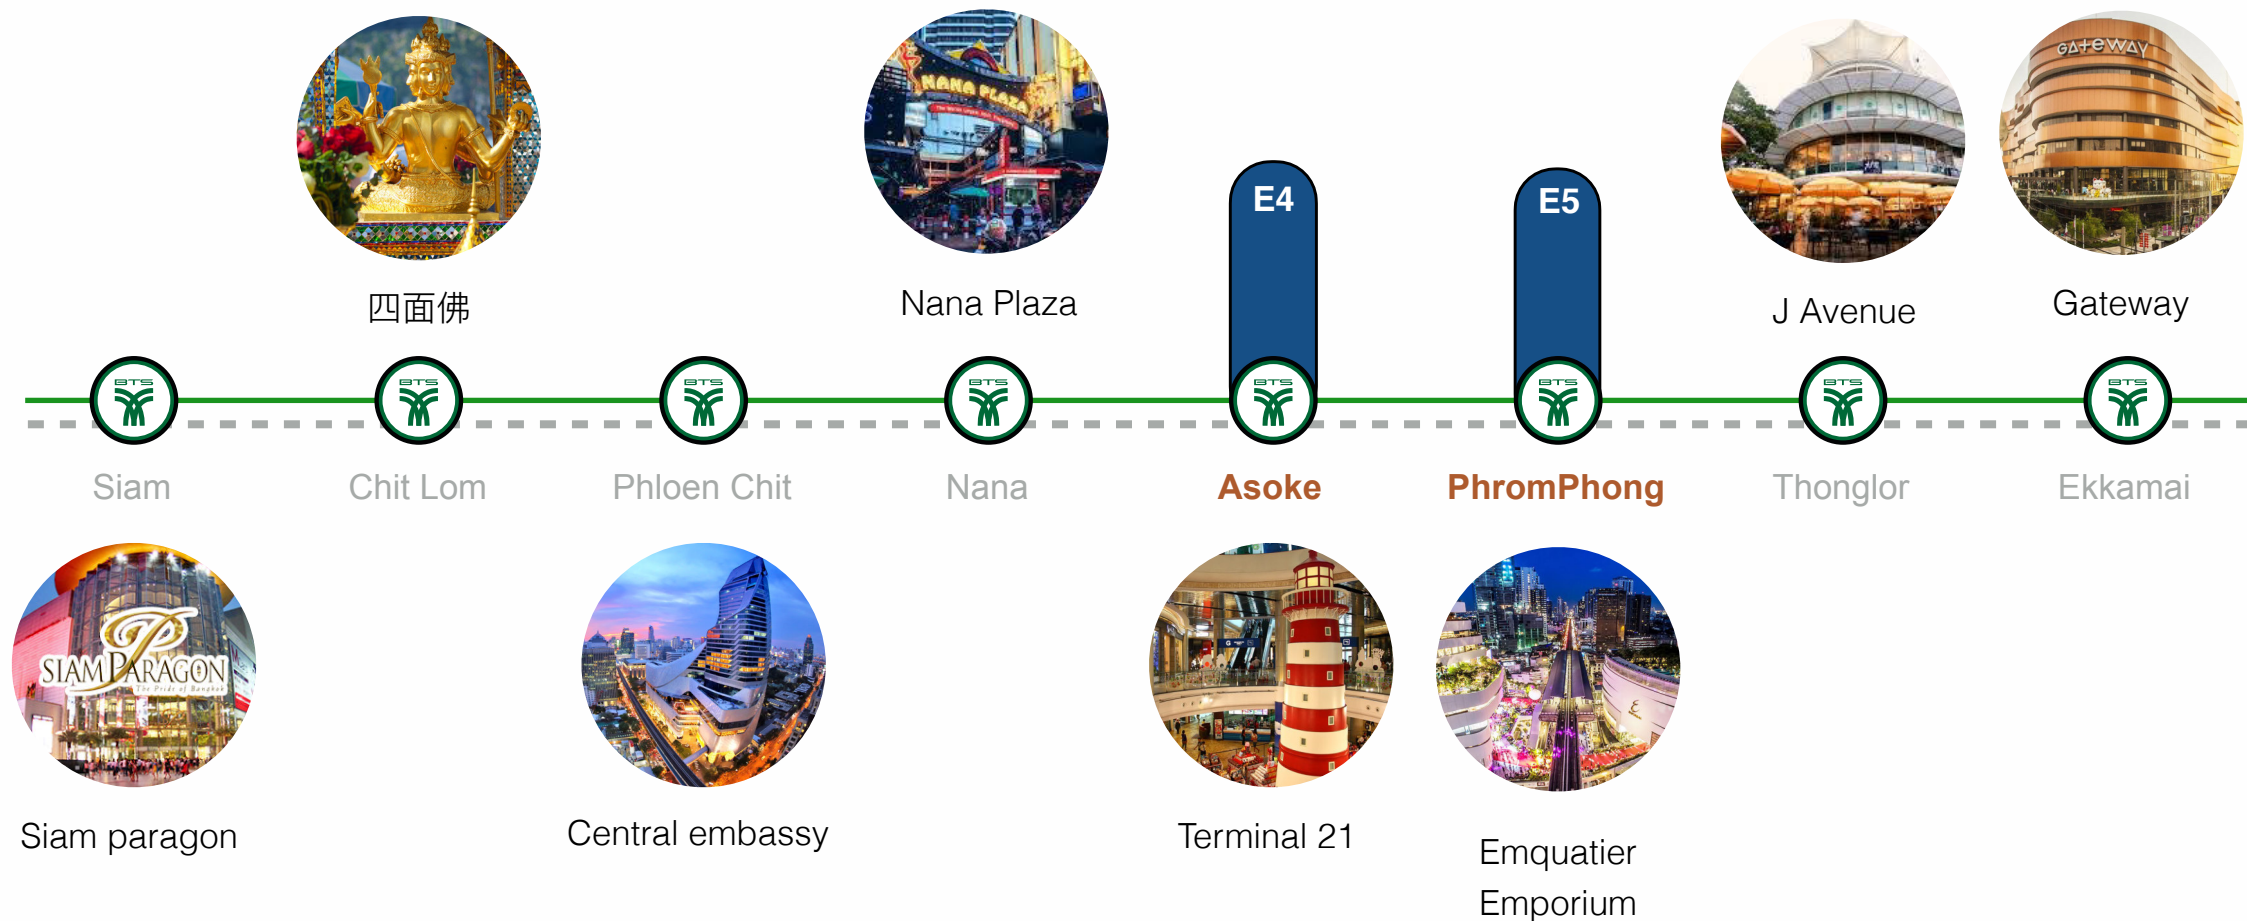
四面佛

Nana Plaza

E4

E5

J Avenue

Gateway

BTS BTS BTS BTS BTS BTS BTS BTS

Siam

Chit Lom

Phloen Chit

Nana

Asoke

PhromPhong

Thonglor

Ekkamai

SIAM PARAGON
The Pride of Bangkok

Siam paragon

Central embassy

Terminal 21

Emquatier
Emporium